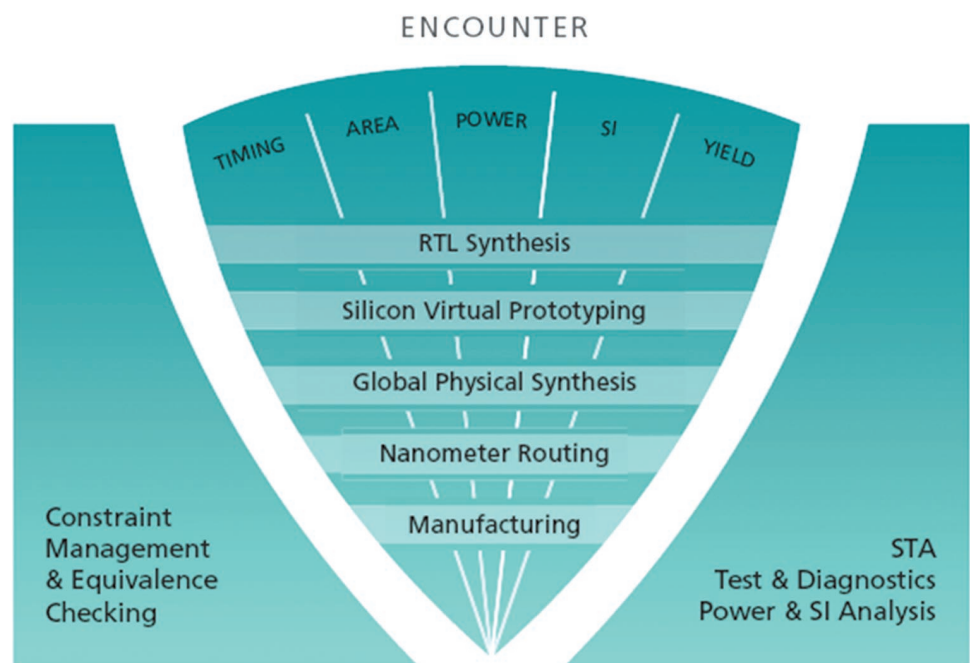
ENCOUNTER

TIMING AREA POWER SI YIELD

RTL Synthesis

Silicon Virtual Prototyping

Global Physical Synthesis

Nanometer Routing

Manufacturing

Constraint Management & Equivalence Checking

STA
Test & Diagnostics
Power & SI Analysis